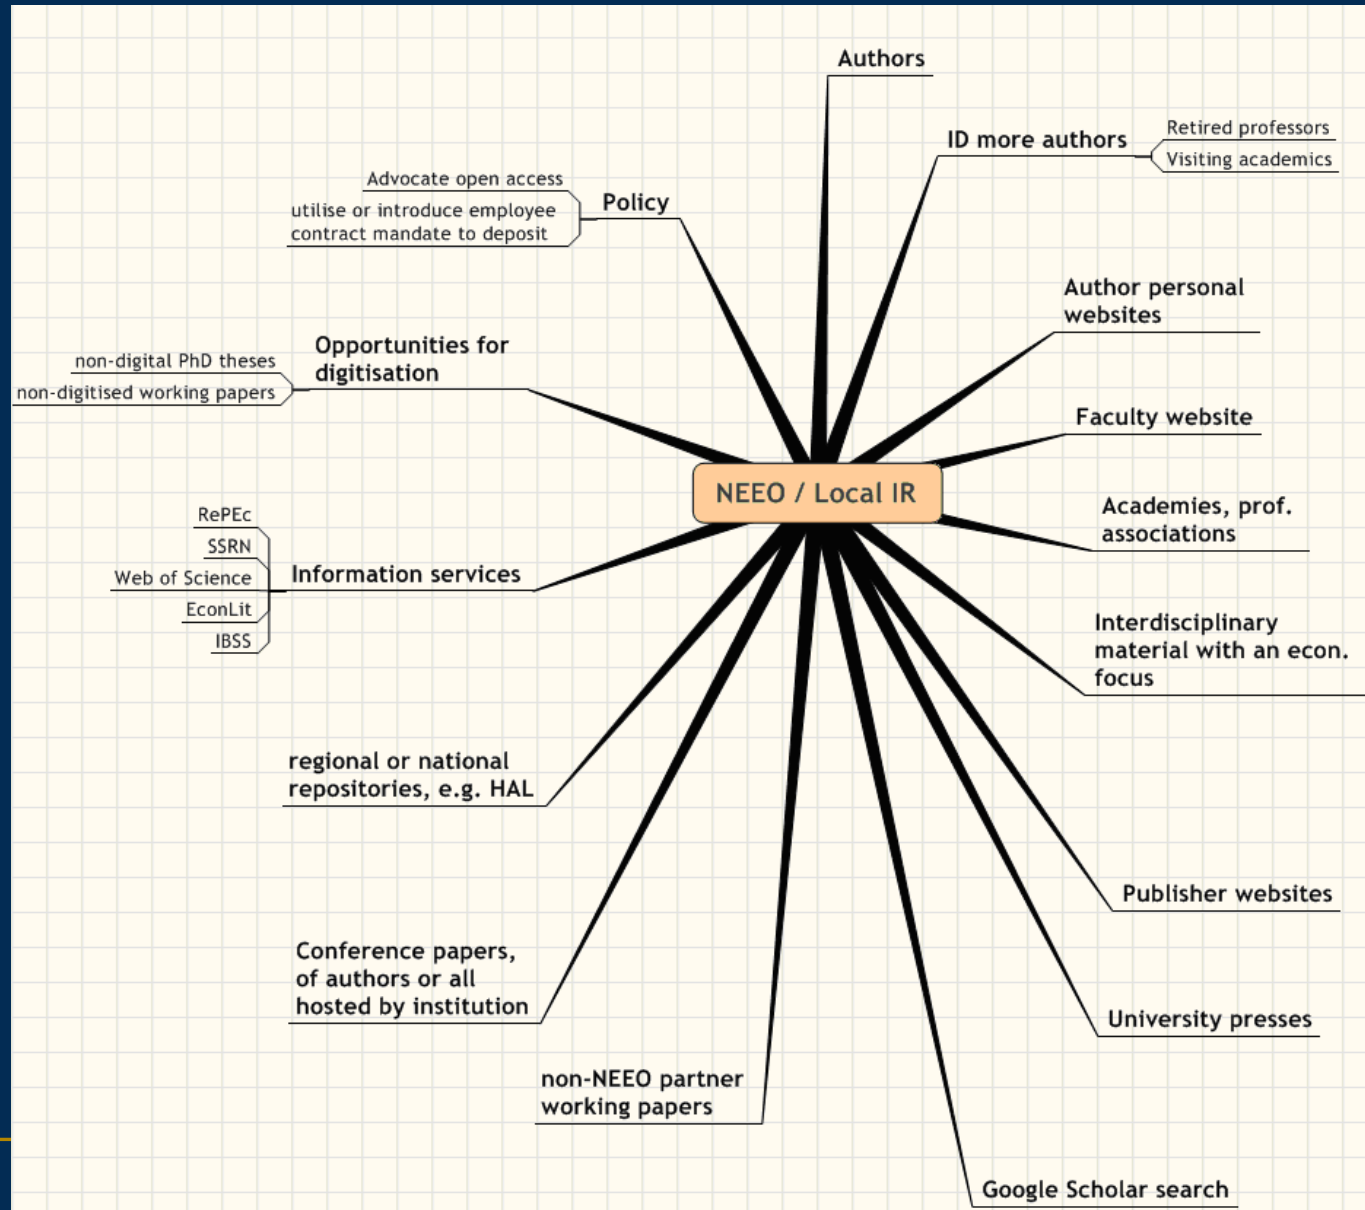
NEEO / Local IR

Authors

ID more authors
Retired professors
Visiting academics

Policy
Advocate open access
utilise or introduce employee contract mandate to deposit

Author personal websites

Opportunities for digitisation
non-digital PhD theses
non-digitised working papers

Faculty website

Academies, prof. associations

Information services
RePEc
SSRN
Web of Science
EconLit
IBSS

Interdisciplinary material with an econ. focus

regional or national repositories, e.g. HAL

Publisher websites

Conference papers, of authors or all hosted by institution

University presses

non-NEEO partner working papers

Google Scholar search